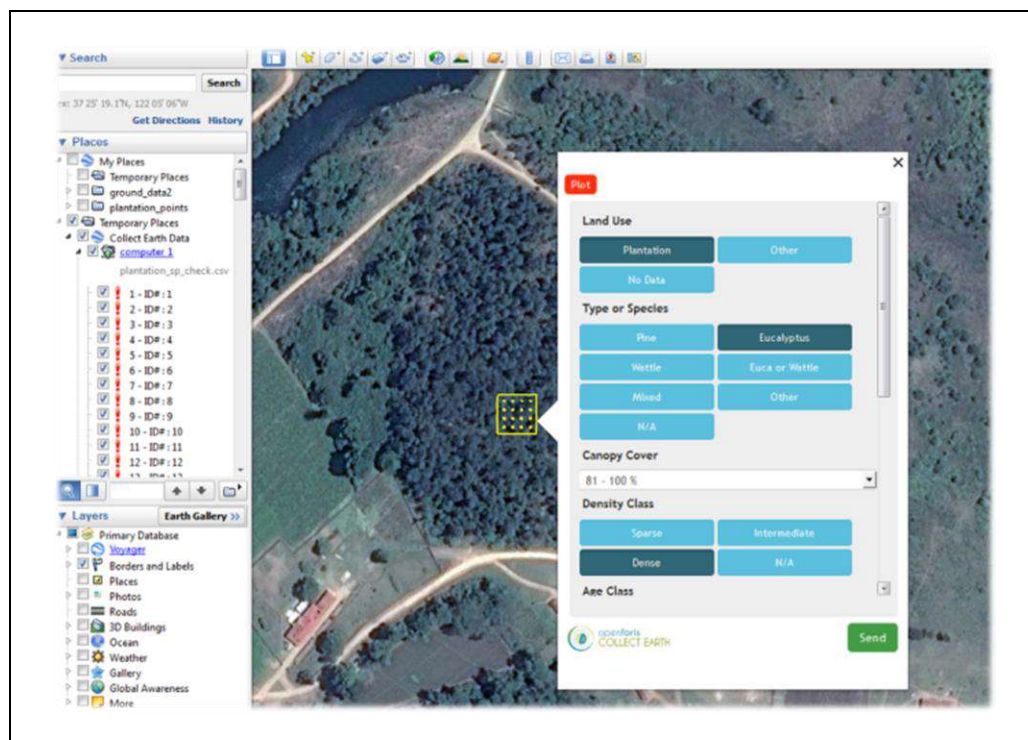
▼ Search

Search

ex: 37 25' 19.1"N, 122 05' 06"W

Get Directions History

▼ Places

My Places
Temporary Places
ground_data2
plantation_points
Temporary Places
Collect Earth Data
computer 1
plantation_sp_check.csv
1 - ID# : 1
2 - ID# : 2
3 - ID# : 3
4 - ID# : 4
5 - ID# : 5
6 - ID# : 6
7 - ID# : 7
8 - ID# : 8
9 - ID# : 9
10 - ID# : 10
11 - ID# : 11
12 - ID# : 12

▼ Layers Earth Gallery »

Primary Database
Voyager
Borders and Labels
Places
Photos
Roads
3D Buildings
Ocean
Weather
Gallery
Global Awareness
More

Plot

Land Use

Plantation
Other
No Data

Type or Species

Pine
Eucalyptus
Wattle
Euca or Wattle
Mixed
Other
N/A

Canopy Cover

81 - 100 %

Density Class

Sparse
Intermediate
Dense
N/A

Age Class

openforis COLLECT EARTH

Send